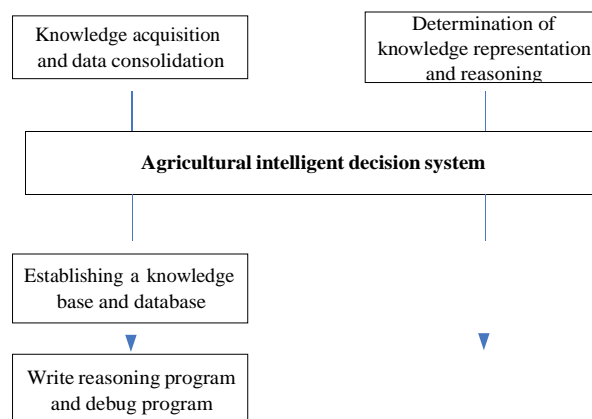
Knowledge acquisition and data consolidation

Determination of knowledge representation and reasoning

Agricultural intelligent decision system

Establishing a knowledge base and database

Write reasoning program and debug program